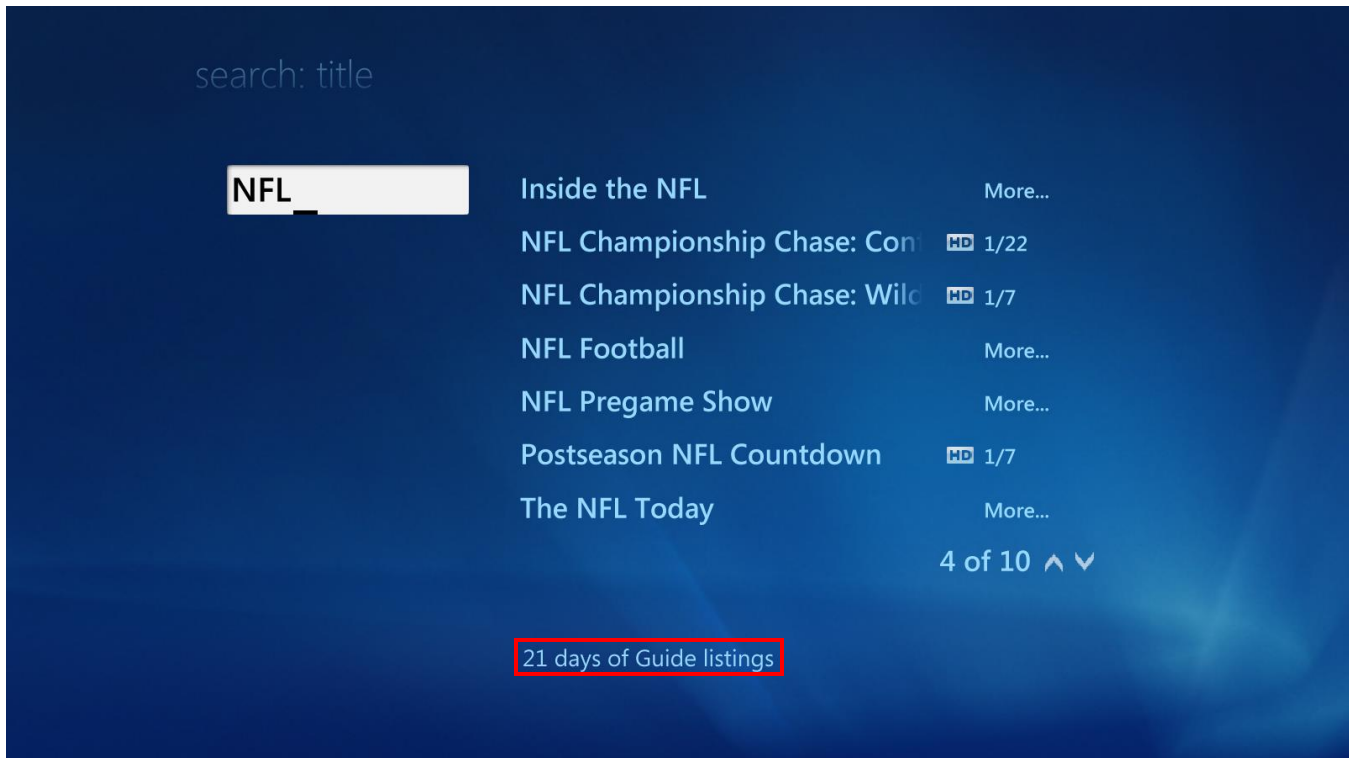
search: title

NFL_

Inside the NFL More...
NFL Championship Chase: Con HD 1/22
NFL Championship Chase: Wild HD 1/7
NFL Football More...
NFL Pregame Show More...
Postseason NFL Countdown HD 1/7
The NFL Today More...
4 of 10

21 days of Guide listings